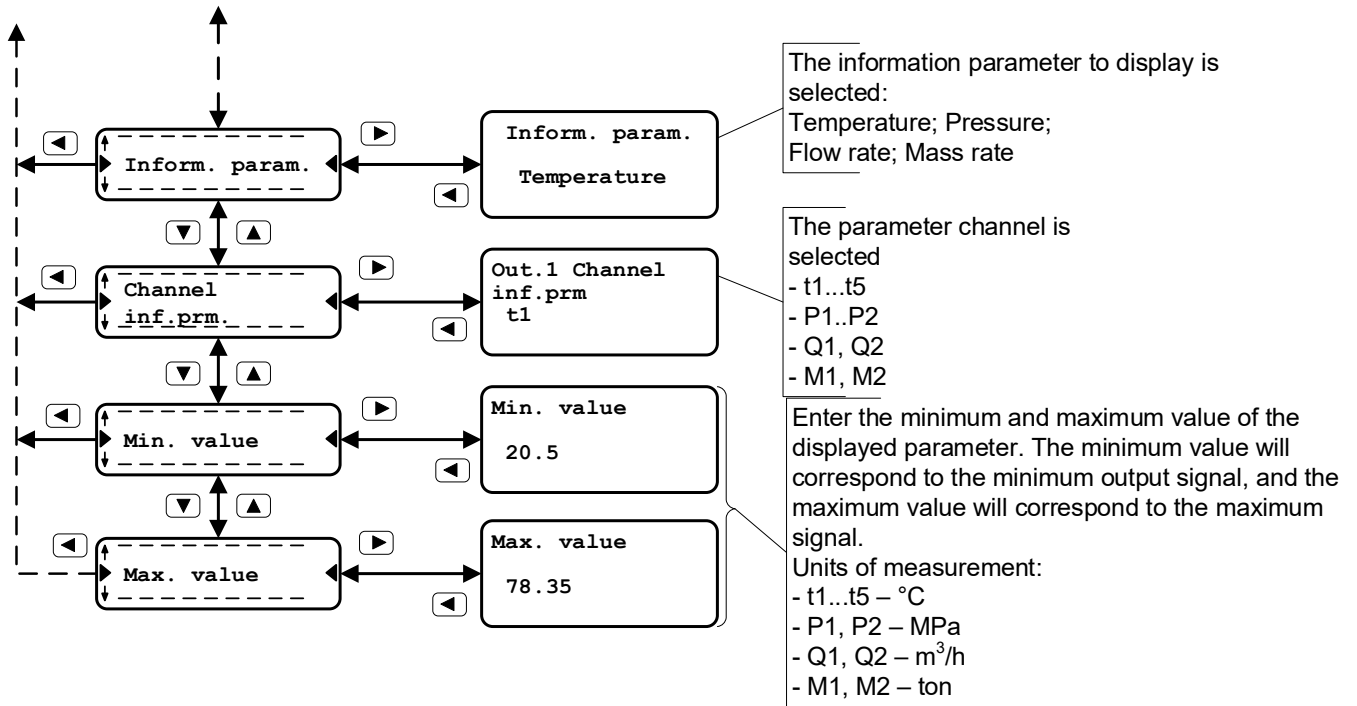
Inform. param.

Inform. param.

Temperature

The information parameter to display is selected:
Temperature; Pressure;
Flow rate; Mass rate

Channel
inf.prm.

Out.1 Channel
inf.prm
t1

The parameter channel is selected
- t1...t5
- P1..P2
- Q1, Q2
- M1, M2

Min. value

Min. value

20.5

Max. value

Max. value

78.35

Enter the minimum and maximum value of the displayed parameter. The minimum value will correspond to the minimum output signal, and the maximum value will correspond to the maximum signal.
Units of measurement:
- t1...t5 – °C
- P1, P2 – MPa
- Q1, Q2 – $m^3$/h
- M1, M2 – ton